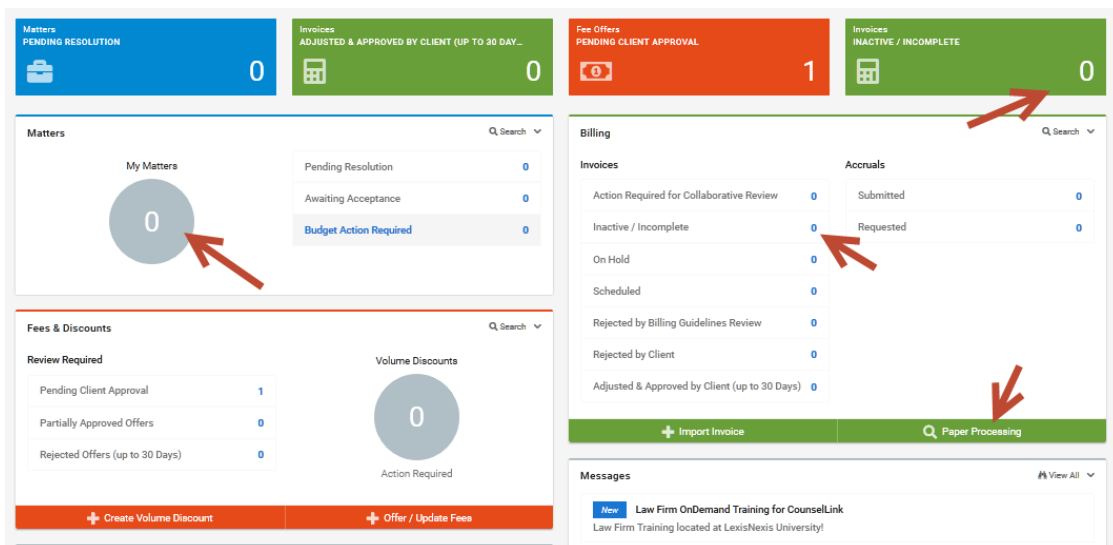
Matters
PENDING RESOLUTION
0

Invoices
ADJUSTED & APPROVED BY CLIENT (UP TO 30 DAY...
0

Fee Offers
PENDING CLIENT APPROVAL
1

Invoices
INACTIVE / INCOMPLETE
0

Matters
Search

My Matters
0

| | |
|---|---|
| Pending Resolution | 0 |
| Awaiting Acceptance | 0 |
| Budget Action Required | 0 |

Billing
Search

Invoices

| | |
|---|---|
| Action Required for Collaborative Review | 0 |
| Inactive / Incomplete | 0 |
| On Hold | 0 |
| Scheduled | 0 |
| Rejected by Billing Guidelines Review | 0 |
| Rejected by Client | 0 |
| Adjusted & Approved by Client (up to 30 Days) | 0 |

Accruals

| | |
|---|---|
| Submitted | 0 |
| Requested | 0 |

Import Invoice
Paper Processing

Fees & Discounts
Search

Review Required

| | |
|---|---|
| Pending Client Approval | 1 |
| Partially Approved Offers | 0 |
| Rejected Offers (up to 30 Days) | 0 |

Volume Discounts
0
Action Required

Create Volume Discount
Offer / Update Fees

Messages
View All

New
Law Firm OnDemand Training for CounselLink
Law Firm Training located at LexisNexis University!